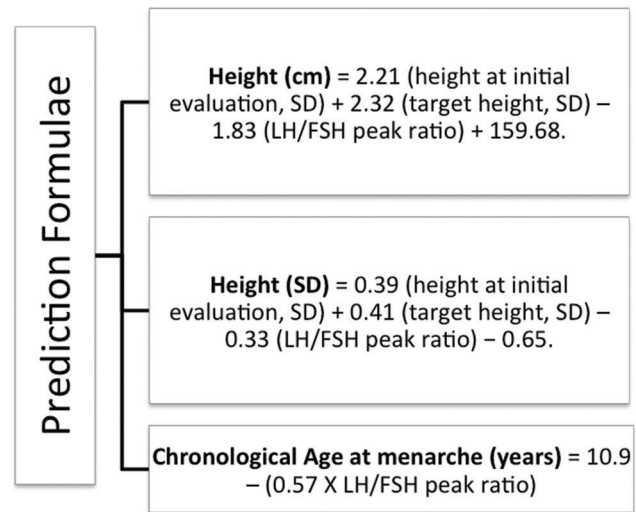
Prediction Formulae

**Height (cm)** = 2.21 (height at initial evaluation, SD) + 2.32 (target height, SD) – 1.83 (LH/FSH peak ratio) + 159.68.

**Height (SD)** = 0.39 (height at initial evaluation, SD) + 0.41 (target height, SD) – 0.33 (LH/FSH peak ratio) − 0.65.

**Chronological Age at menarche (years)** = 10.9 – (0.57 X LH/FSH peak ratio)